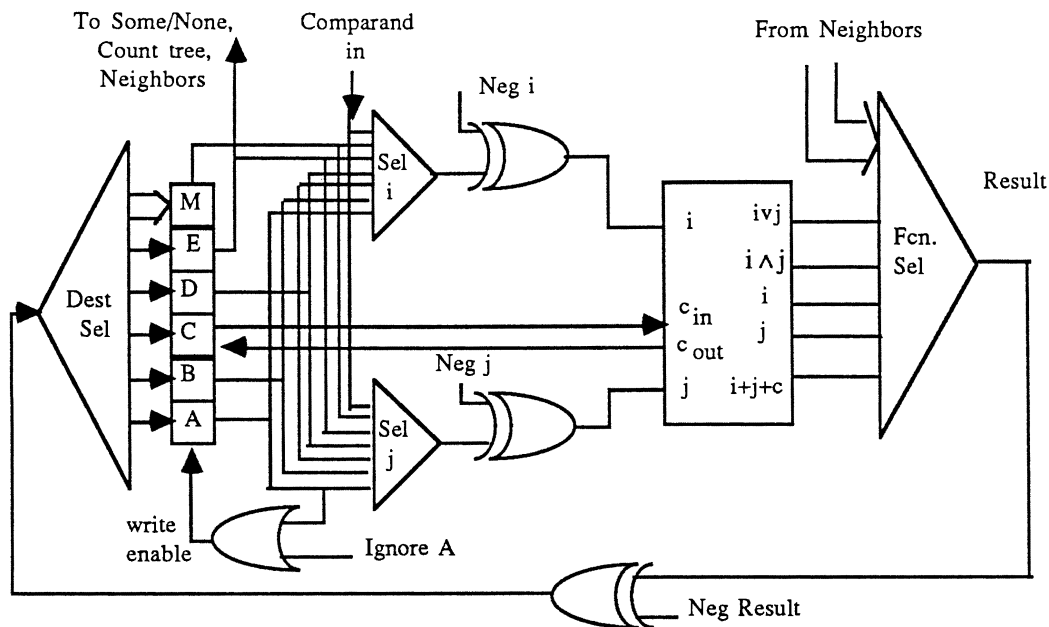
To Some/None, Count tree, Neighbors

Comparand in

From Neighbors

Neg i

Sel i

Result

M

E

D

C

B

A

Dest Sel

i

$i \vee j$

$i \wedge j$

i

j

$c_{in}$

$c_{out}$

j

i+j+c

Fcn. Sel

Neg j

Sel j

write enable

Ignore A

Neg Result